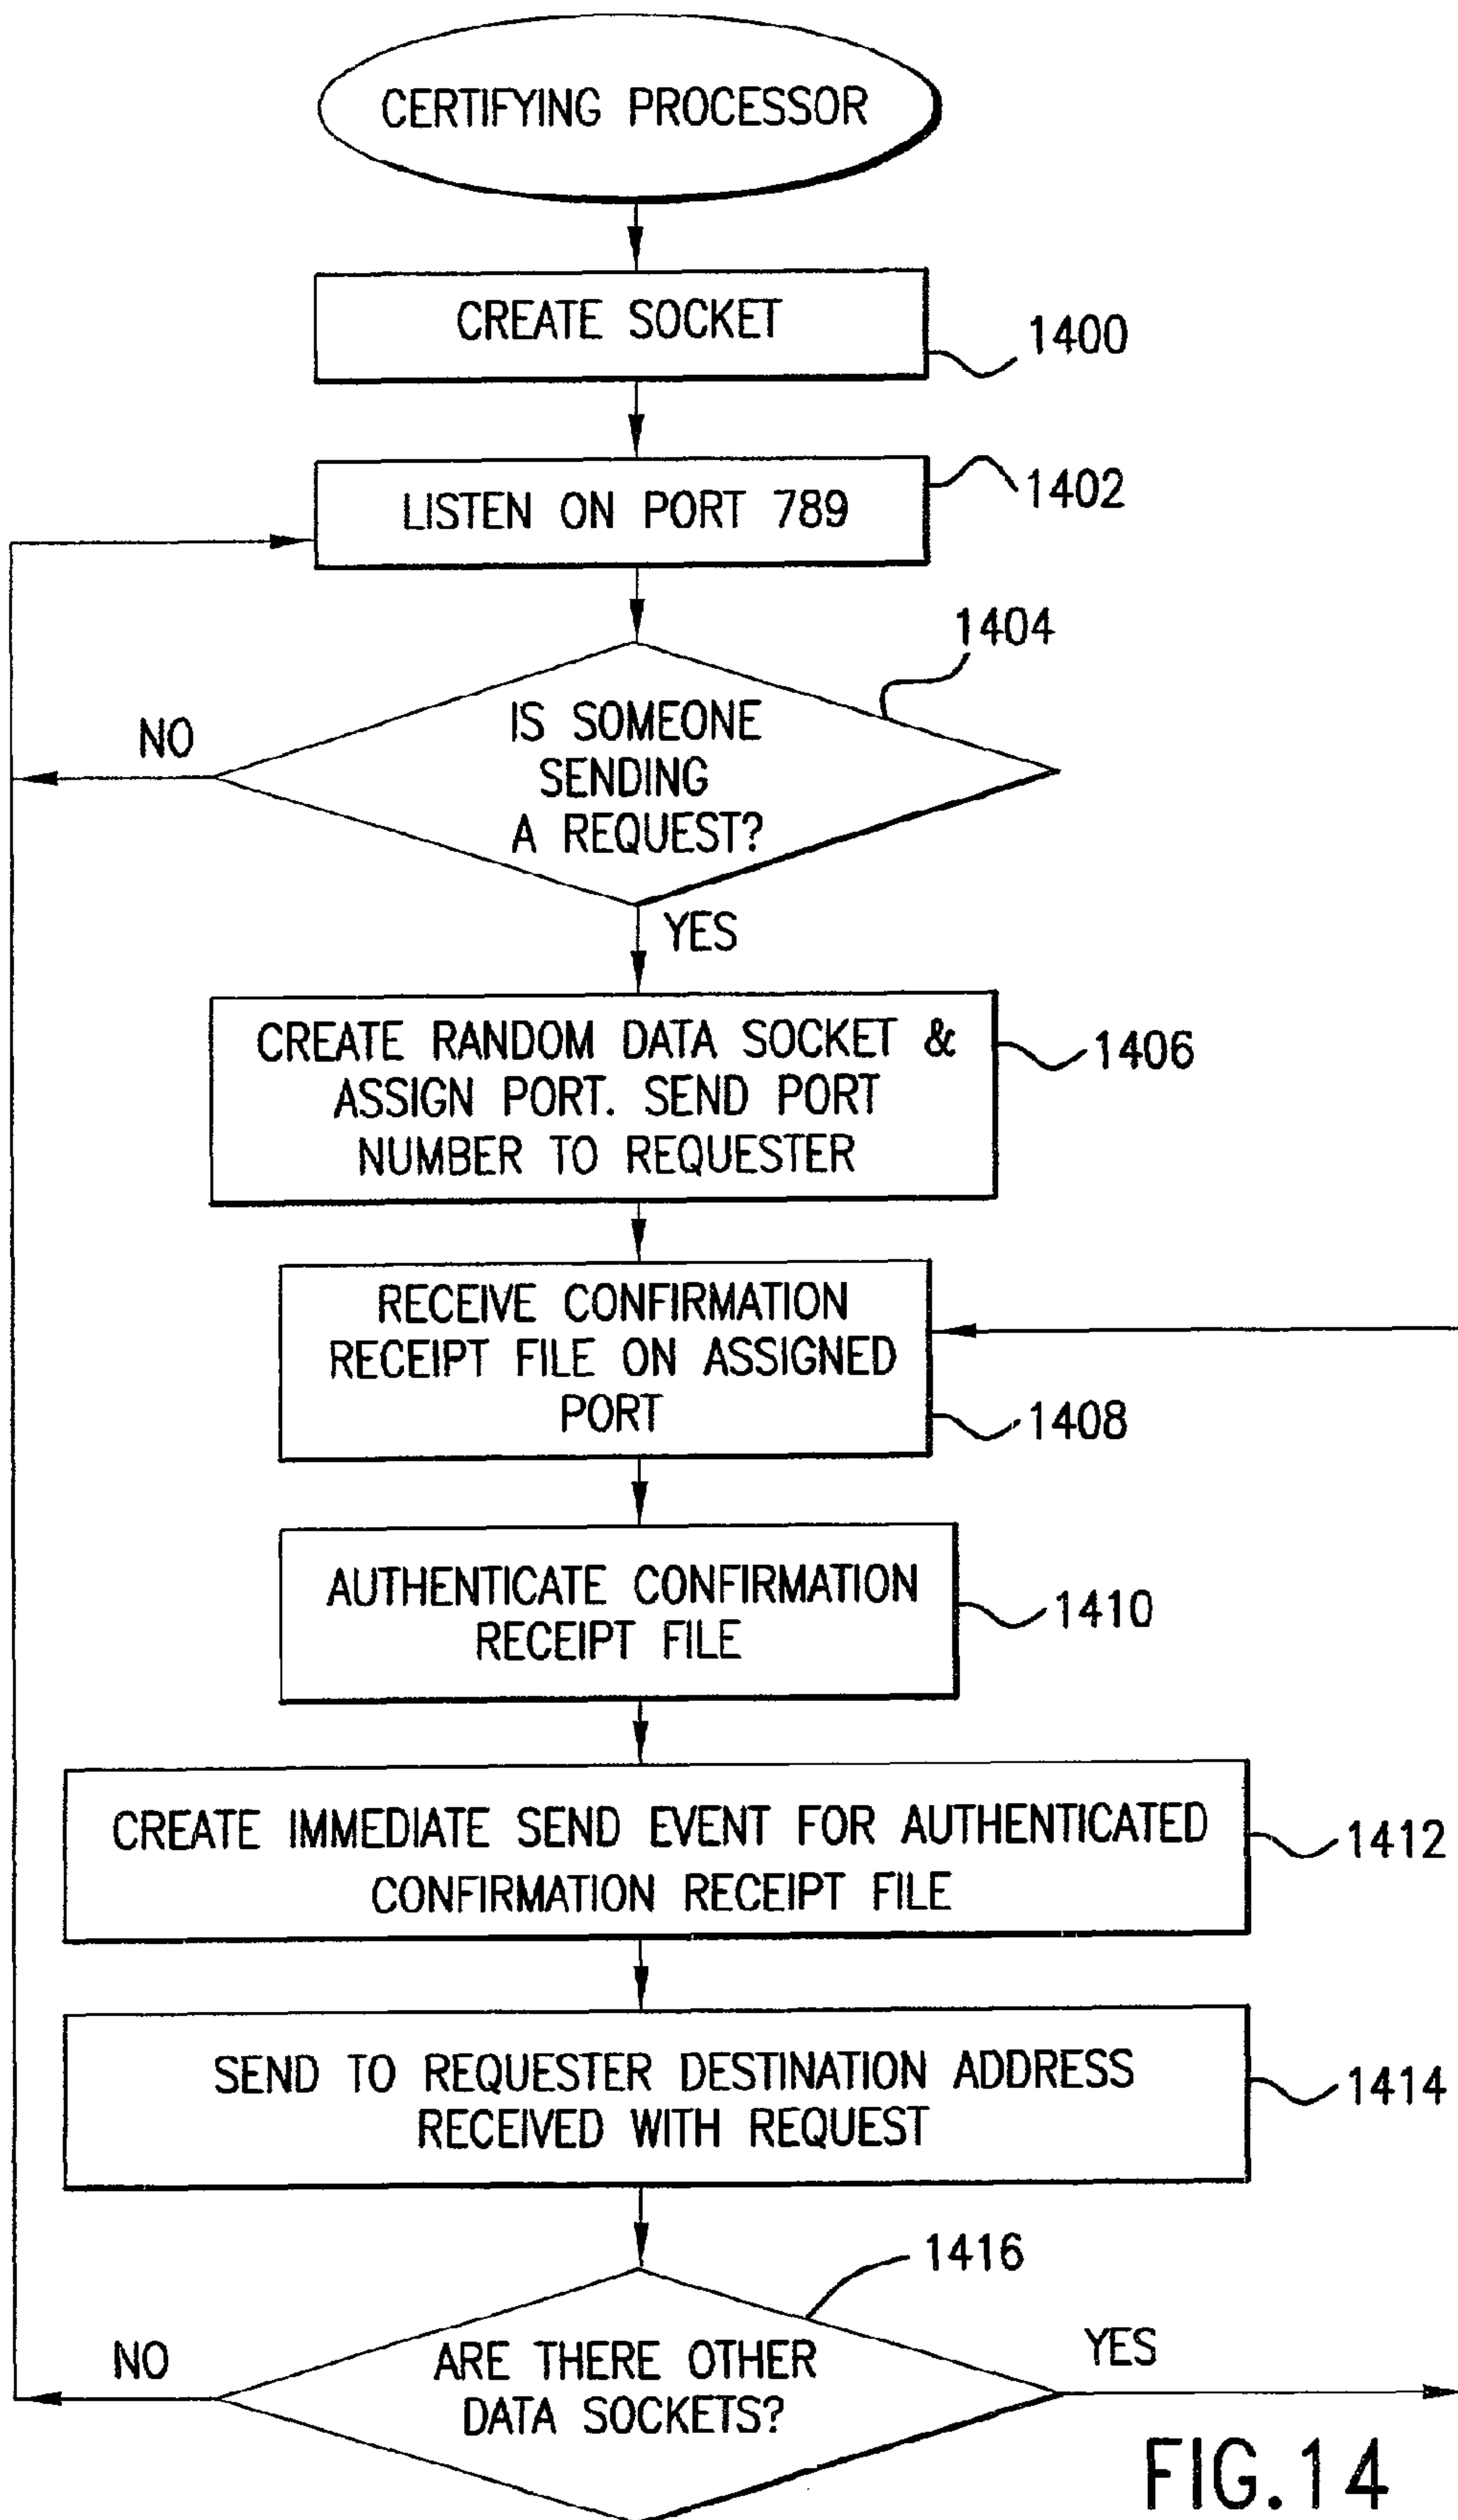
CERTIFYING PROCESSOR

CREATE SOCKET

1400

LISTEN ON PORT 789

1402

1404

NO

IS SOMEONE SENDING A REQUEST?

YES

CREATE RANDOM DATA SOCKET & ASSIGN PORT. SEND PORT NUMBER TO REQUESTER

1406

RECEIVE CONFIRMATION RECEIPT FILE ON ASSIGNED PORT

1408

AUTHENTICATE CONFIRMATION RECEIPT FILE

1410

CREATE IMMEDIATE SEND EVENT FOR AUTHENTICATED CONFIRMATION RECEIPT FILE

1412

SEND TO REQUESTER DESTINATION ADDRESS RECEIVED WITH REQUEST

1414

1416

NO

ARE THERE OTHER DATA SOCKETS?

YES

FIG.14